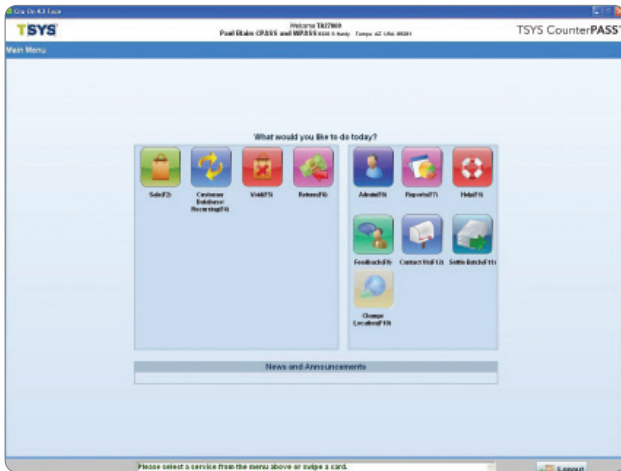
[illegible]

TSYS

Welcome TS27969
Paul Blake CPASS and WPASS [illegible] Tempe AZ USA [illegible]

TSYS CounterPASS

Main Menu

What would you like to do today?

Sale(F2)

Customer Database/ Recurring(F6)

Void(F5)

Refund(F4)

Admin(F6)

Reports(F7)

Help(F8)

Feedback(F9)

Contact Us(F12)

Settle Batch(F11)

Change Location(F10)

News and Announcements

Please select a service from the menu above or swipe a card.

Logout